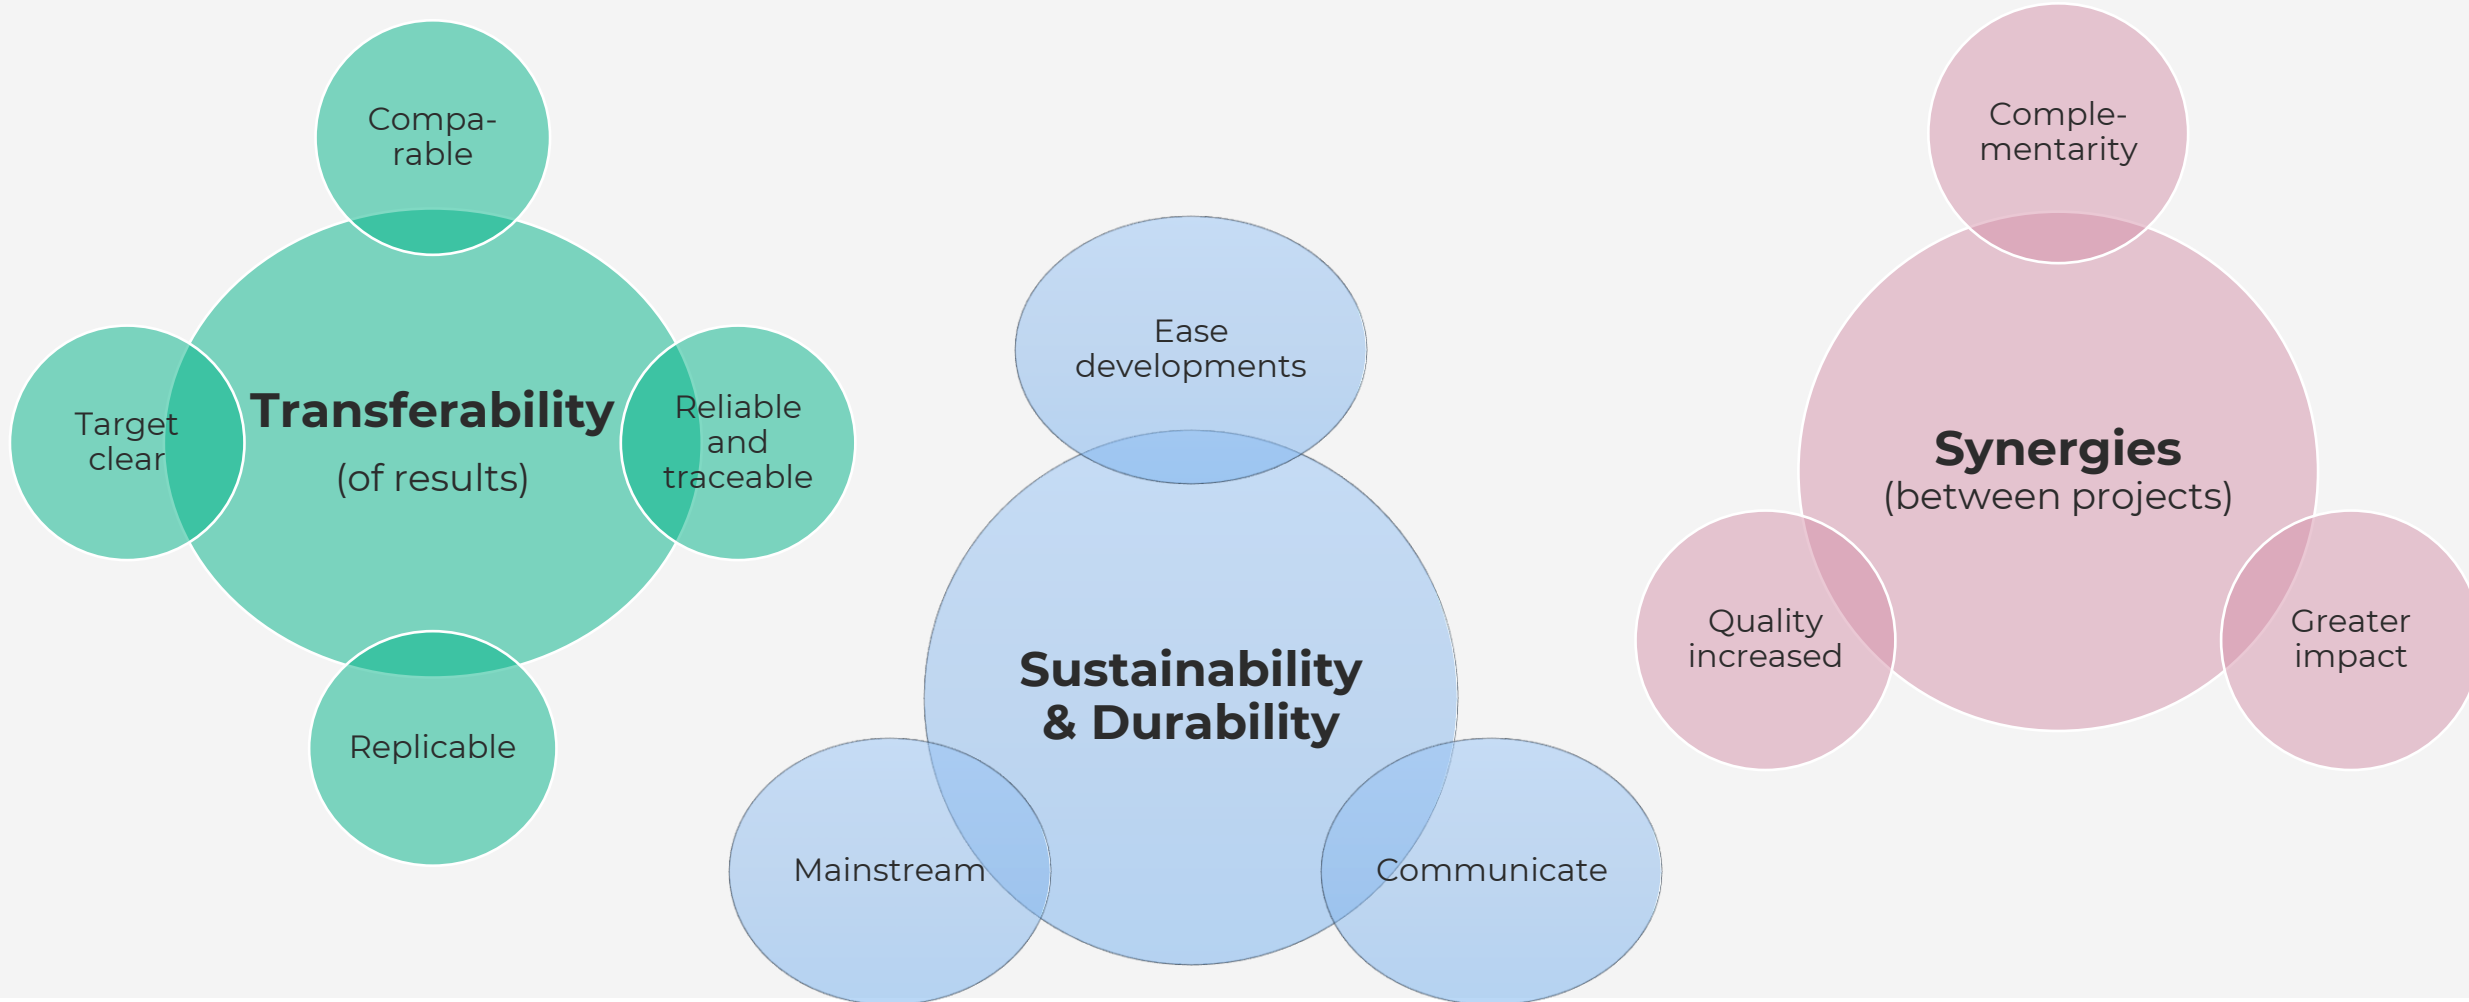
Compa-rable

Target clear

Transferability
(of results)

Reliable and traceable

Replicable

Ease developments

Sustainability & Durability

Mainstream

Communicate

Comple-mentarity

Synergies
(between projects)

Quality increased

Greater impact